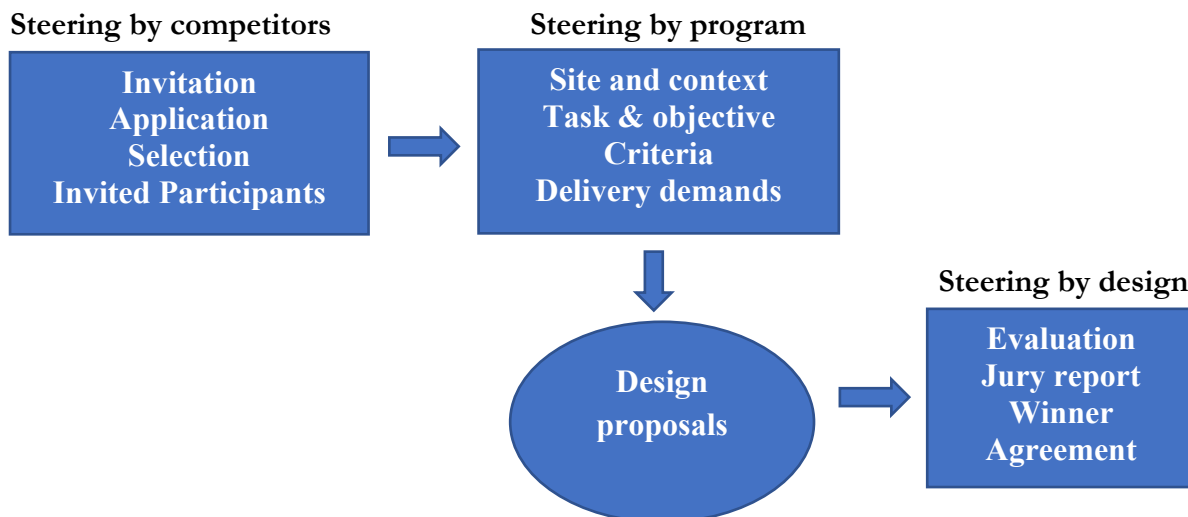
Steering by competitors

Invitation
Application
Selection
Invited Participants

Steering by program

Site and context
Task & objective
Criteria
Delivery demands

Design proposals

Steering by design

Evaluation
Jury report
Winner
Agreement